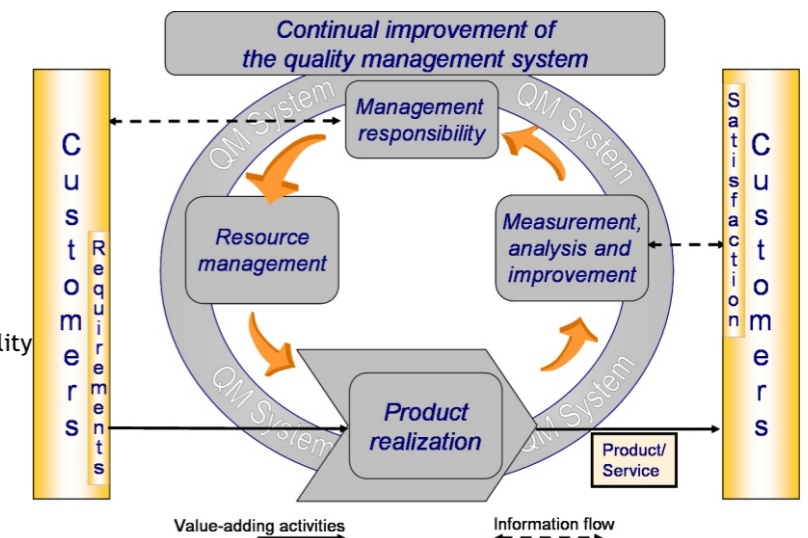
Continual improvement of the quality management system

Customers

Requirements

QM System

Management responsibility

QM System

Resource management

Measurement, analysis and improvement

QM System

Product realization

QM System

Satisfaction

Customers

lity

Product/ Service

Value-adding activities

Information flow